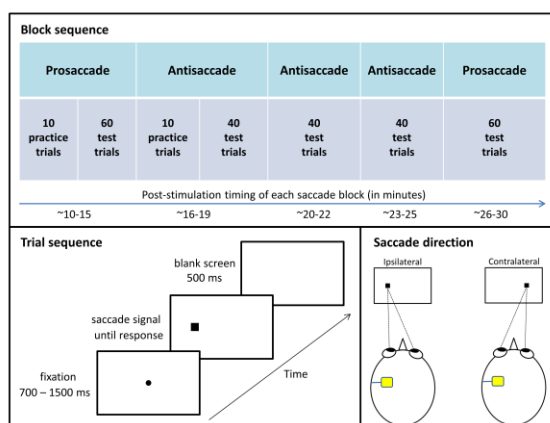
Block sequence

| Prosaccade | | Antisaccade | | Antisaccade | Antisaccade | Prosaccade |
|---|---|---|---|---|---|---|
| 10 practice trials | 60 test trials | 10 practice trials | 40 test trials | 40 test trials | 40 test trials | 60 test trials |

Post-stimulation timing of each saccade block (in minutes)

~10-15 ~16-19 ~20-22 ~23-25 ~26-30

Trial sequence

blank screen 500 ms

saccade signal until response

fixation 700 – 1500 ms

Time

Saccade direction

Ipsilateral

Contralateral